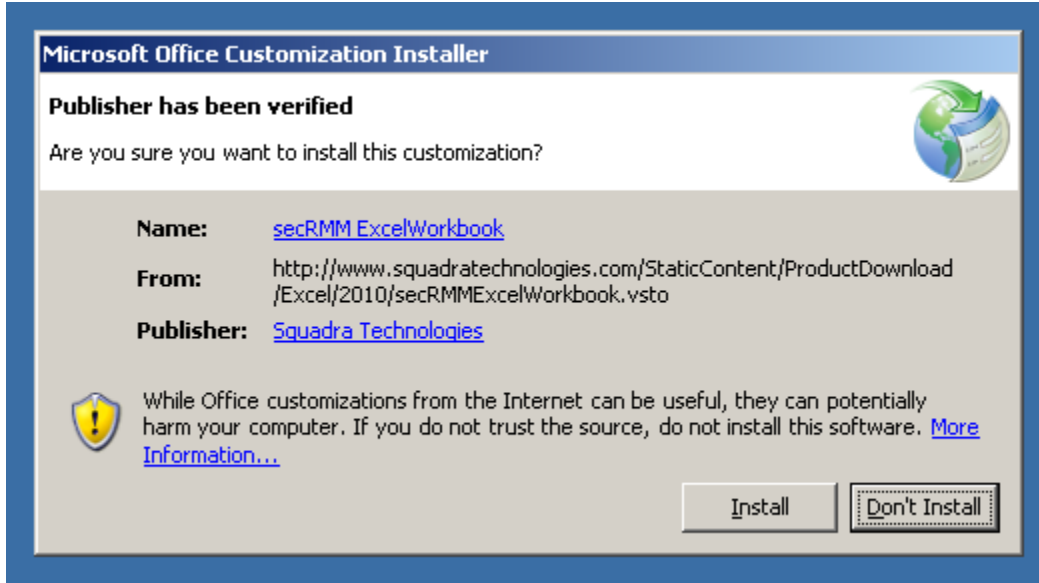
Microsoft Office Customization Installer

Publisher has been verified

Are you sure you want to install this customization?

Name: secRMM ExcelWorkbook

From: http://www.squadratechnologies.com/StaticContent/ProductDownload/Excel/2010/secRMMExcelWorkbook.vsto

Publisher: Squadra Technologies

While Office customizations from the Internet can be useful, they can potentially harm your computer. If you do not trust the source, do not install this software. More Information...

Install

Don't Install